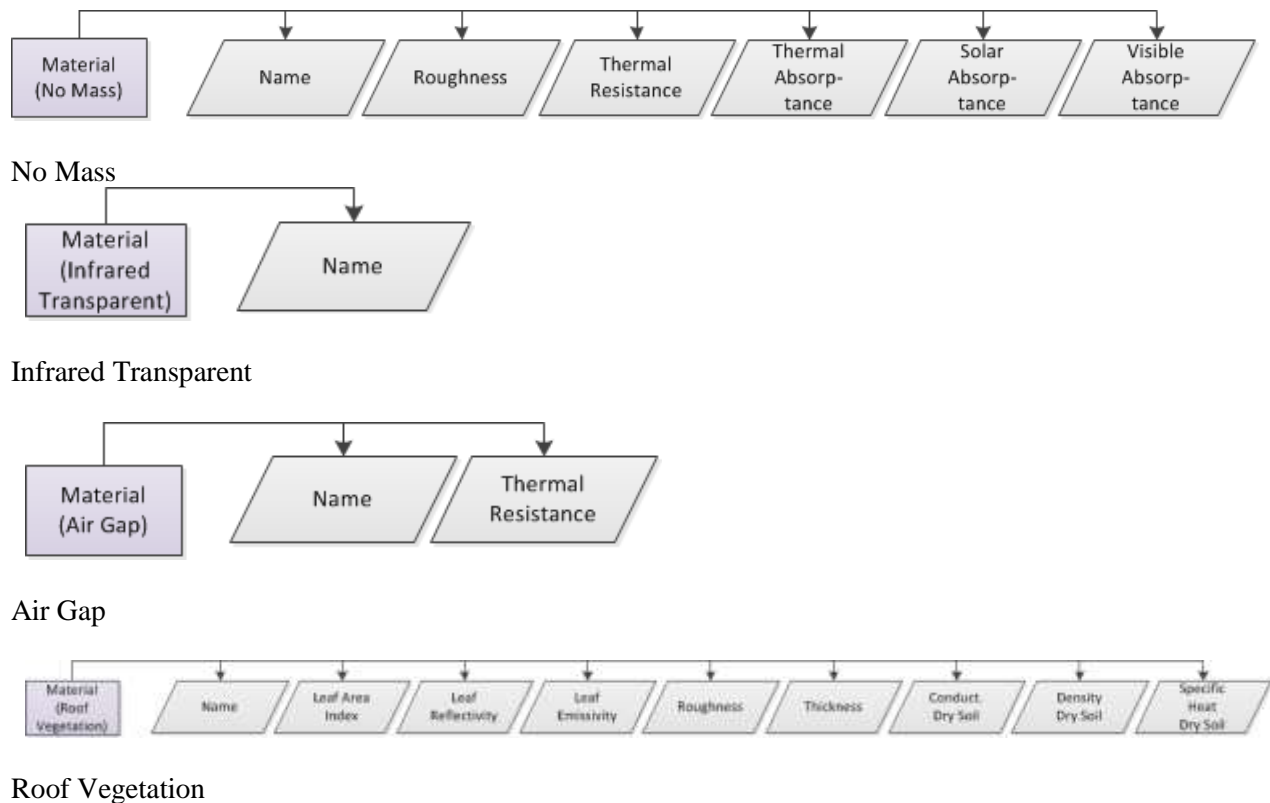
Material (No Mass)

Name

Roughness

Thermal Resistance

Thermal Absorptance

Solar Absorptance

Visible Absorptance

No Mass

Material (Infrared Transparent)

Name

Infrared Transparent

Material (Air Gap)

Name

Thermal Resistance

Air Gap

Material (Roof Vegetation)

Name

Leaf Area Index

Leaf Reflectivity

Leaf Emissivity

Roughness

Thickness

Conduct. Dry Soil

Density Dry Soil

Specific Heat Dry Soil

Roof Vegetation